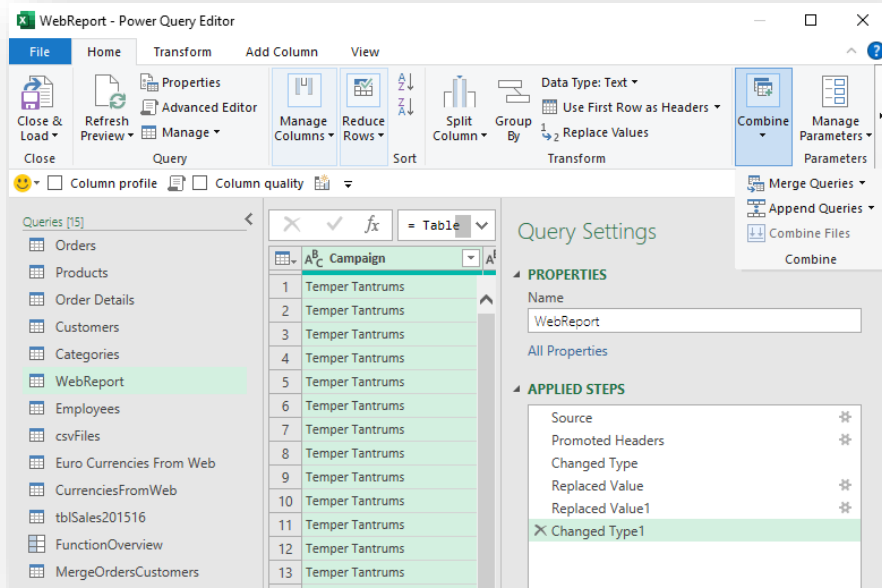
WebReport - Power Query Editor

File | Home | Transform | Add Column | View

Close & Load ▾
Close

Refresh Preview ▾
Properties
Advanced Editor
Manage ▾
Query

Manage Columns ▾
Reduce Rows ▾
Sort

Split Column ▾
Group By
Data Type: Text ▾
Use First Row as Headers ▾
Replace Values
Transform

Combine
Manage Parameters ▾
Parameters

Column profile
Column quality

Merge Queries ▾
Append Queries ▾
Combine Files
Combine

Queries [15]
Orders
Products
Order Details
Customers
Categories
WebReport
Employees
csvFiles
Euro Currencies From Web
CurrenciesFromWeb
tblSales201516
FunctionOverview
MergeOrdersCustomers

= Table

Campaign

| | Campaign |
|---|---|
| 1 | Temper Tantrums |
| 2 | Temper Tantrums |
| 3 | Temper Tantrums |
| 4 | Temper Tantrums |
| 5 | Temper Tantrums |
| 6 | Temper Tantrums |
| 7 | Temper Tantrums |
| 8 | Temper Tantrums |
| 9 | Temper Tantrums |
| 10 | Temper Tantrums |
| 11 | Temper Tantrums |
| 12 | Temper Tantrums |
| 13 | Temper Tantrums |

Query Settings

PROPERTIES
Name
WebReport
All Properties

APPLIED STEPS
Source
Promoted Headers
Changed Type
Replaced Value
Replaced Value1
Changed Type1